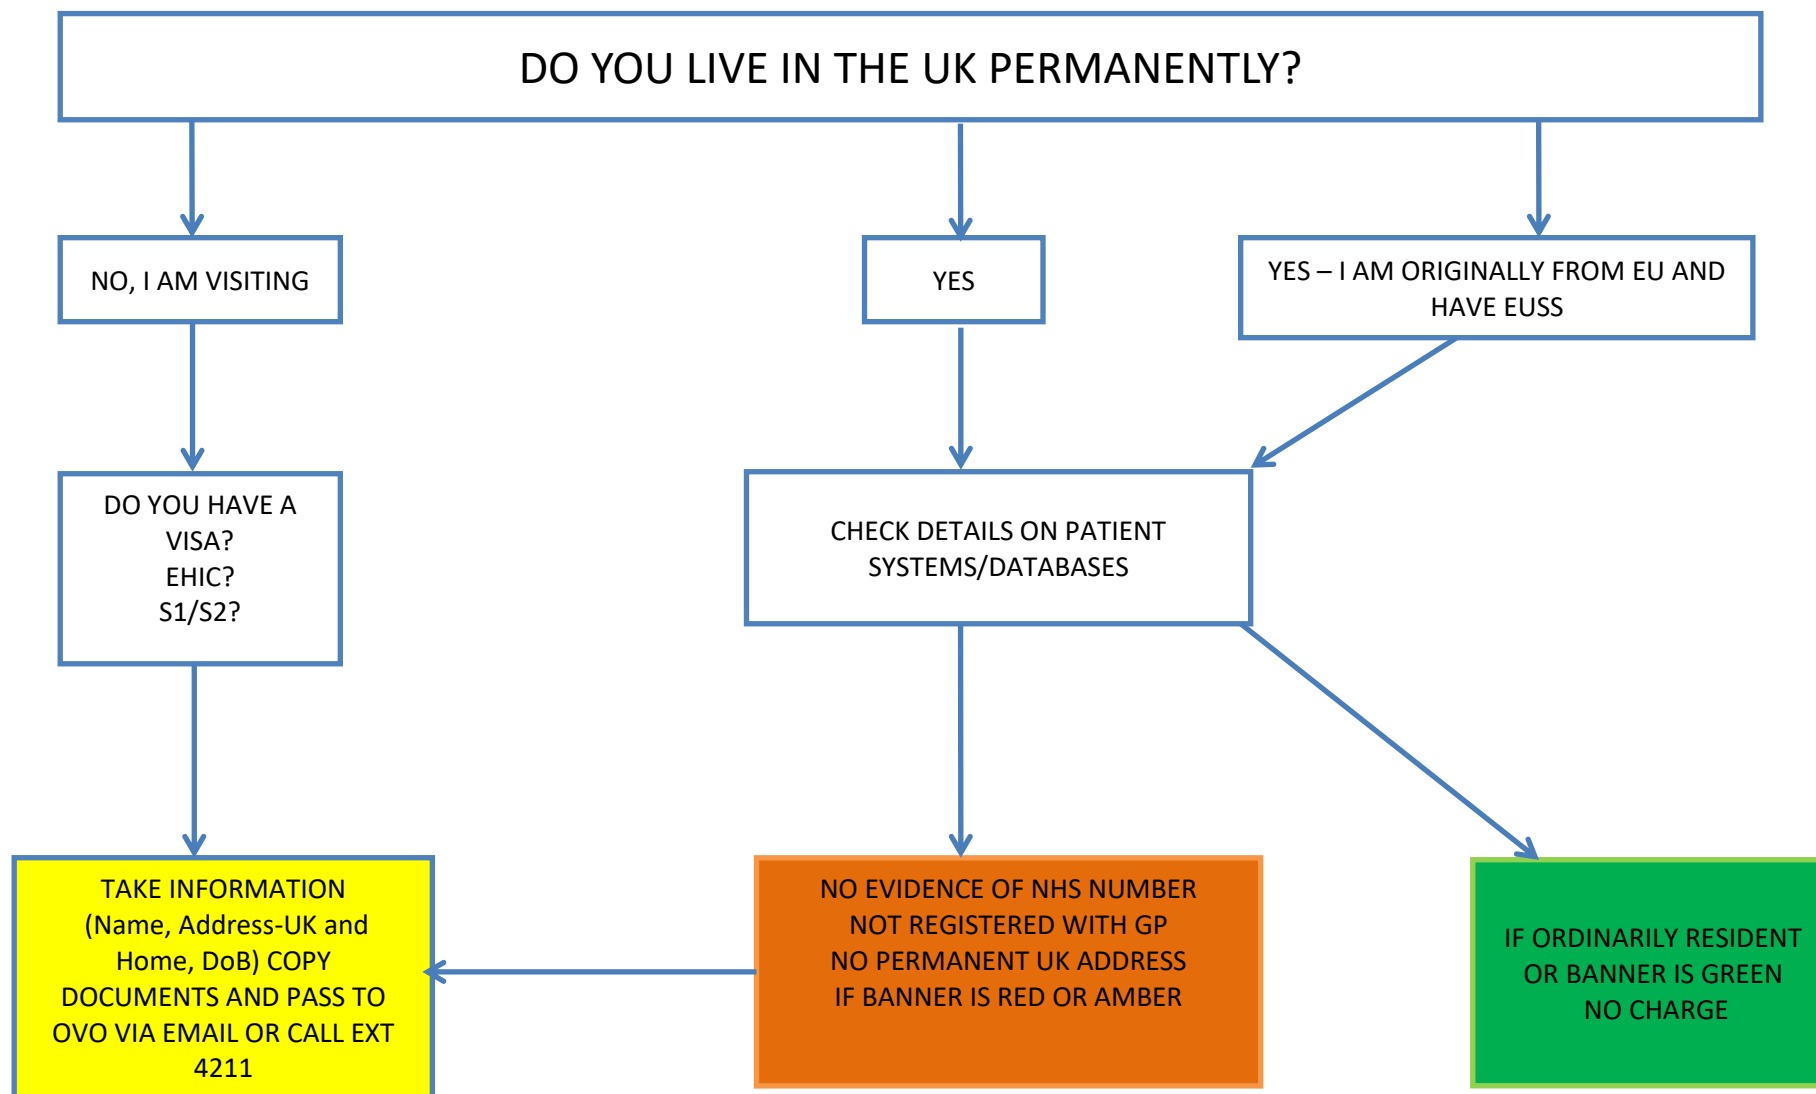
DO YOU LIVE IN THE UK PERMANENTLY?

NO, I AM VISITING

YES

YES – I AM ORIGINALLY FROM EU AND HAVE EUSS

DO YOU HAVE A VISA?
EHIC?
S1/S2?

CHECK DETAILS ON PATIENT SYSTEMS/DATABASES

TAKE INFORMATION (Name, Address-UK and Home, DoB) COPY DOCUMENTS AND PASS TO OVO VIA EMAIL OR CALL EXT 4211

NO EVIDENCE OF NHS NUMBER
NOT REGISTERED WITH GP
NO PERMANENT UK ADDRESS
IF BANNER IS RED OR AMBER

IF ORDINARILY RESIDENT OR BANNER IS GREEN
NO CHARGE